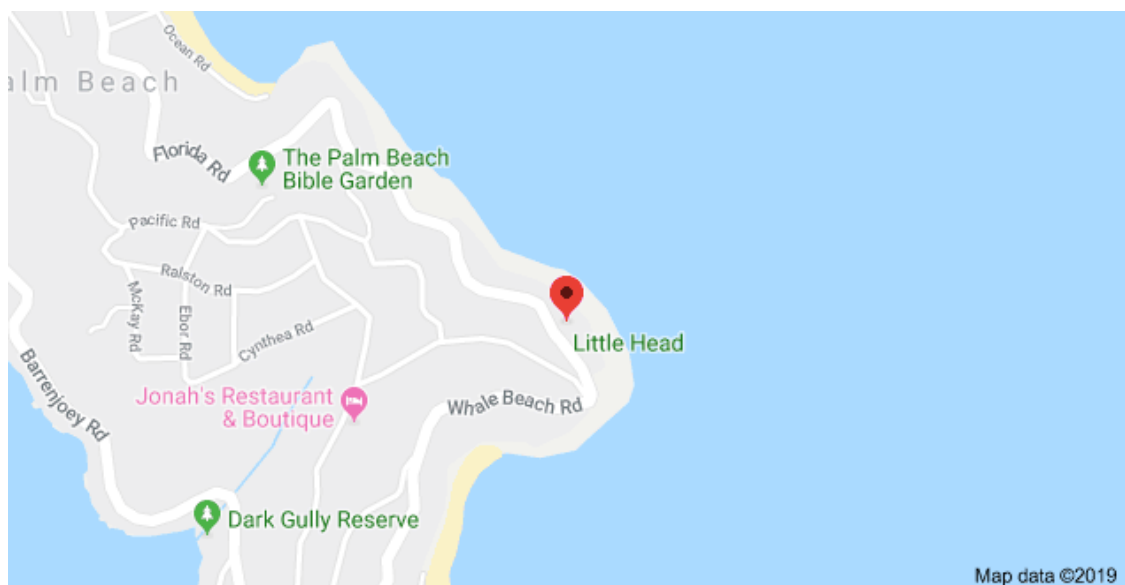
Ocean Rd

alm Beach

Florida Rd

The Palm Beach Bible Garden

Pacific Rd

Ralston Rd

McKay Rd

Ebor Rd

Cynthea Rd

Little Head

Barrenjoey Rd

Jonah's Restaurant & Boutique

Whale Beach Rd

Dark Gully Reserve

Map data ©2019